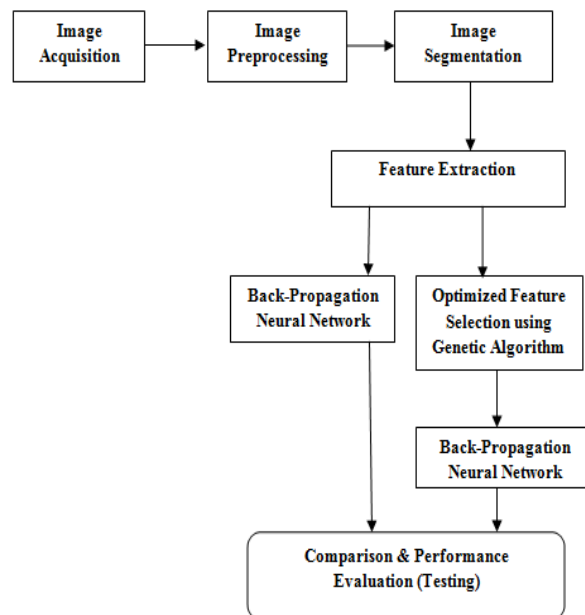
Image Acquisition

Image Preprocessing

Image Segmentation

Feature Extraction

Back-Propagation Neural Network

Optimized Feature Selection using Genetic Algorithm

Back-Propagation Neural Network

Comparison & Performance Evaluation (Testing)